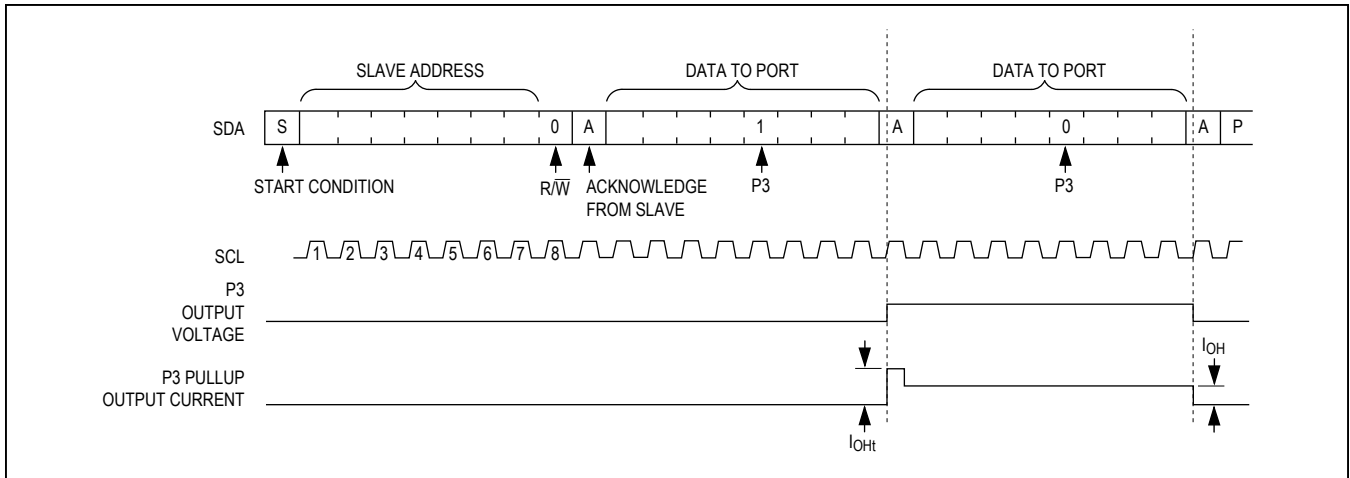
SLAVE ADDRESS

DATA TO PORT

DATA TO PORT

SDA S 0 A 1 A 0 A P

START CONDITION

$R/\overline{W}$

ACKNOWLEDGE FROM SLAVE

P3

P3

SCL 1 2 3 4 5 6 7 8

P3 OUTPUT VOLTAGE

P3 PULLUP OUTPUT CURRENT

$I_{OH}$

$I_{OHt}$